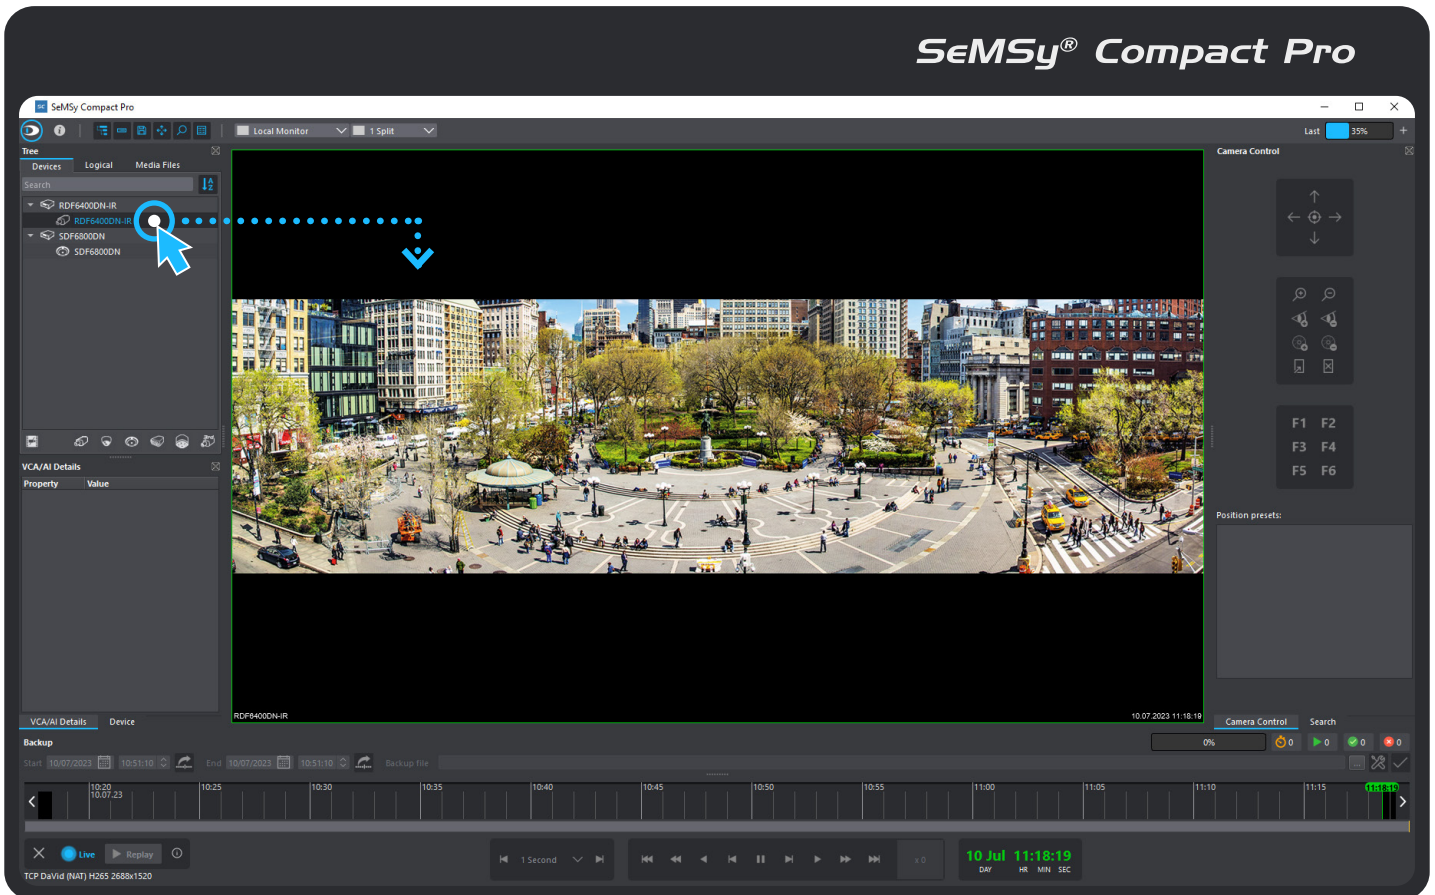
SeMSy® Compact Pro

SeMSy Compact Pro

Local Monitor
1 Split
Last
35%

Tree
Devices
Logical
Media Files
Search
RDF6400DN-IR
RDF6400DN-IR
SDF6800DN
SDF6800DN

VCA/AI Details
Property
Value

VCA/AI Details
Device

Camera Control

F1 F2
F3 F4
F5 F6

Position presets:

Camera Control
Search

RDF6400DN-IR
10.07.2023 11:18:19

Backup
0%
0
0
0
0
Start 10/07/2023 10:51:10 End 10/07/2023 10:51:10 Backup file

10:20
10.07.23
10:25
10:30
10:35
10:40
10:45
10:50
10:55
11:00
11:05
11:10
11:15
11:18:19

Live
Replay
1 Second
x 0
10 Jul 11:18:19
DAY HR MIN SEC

TCP DaVid (NAT) H265 2688x1520